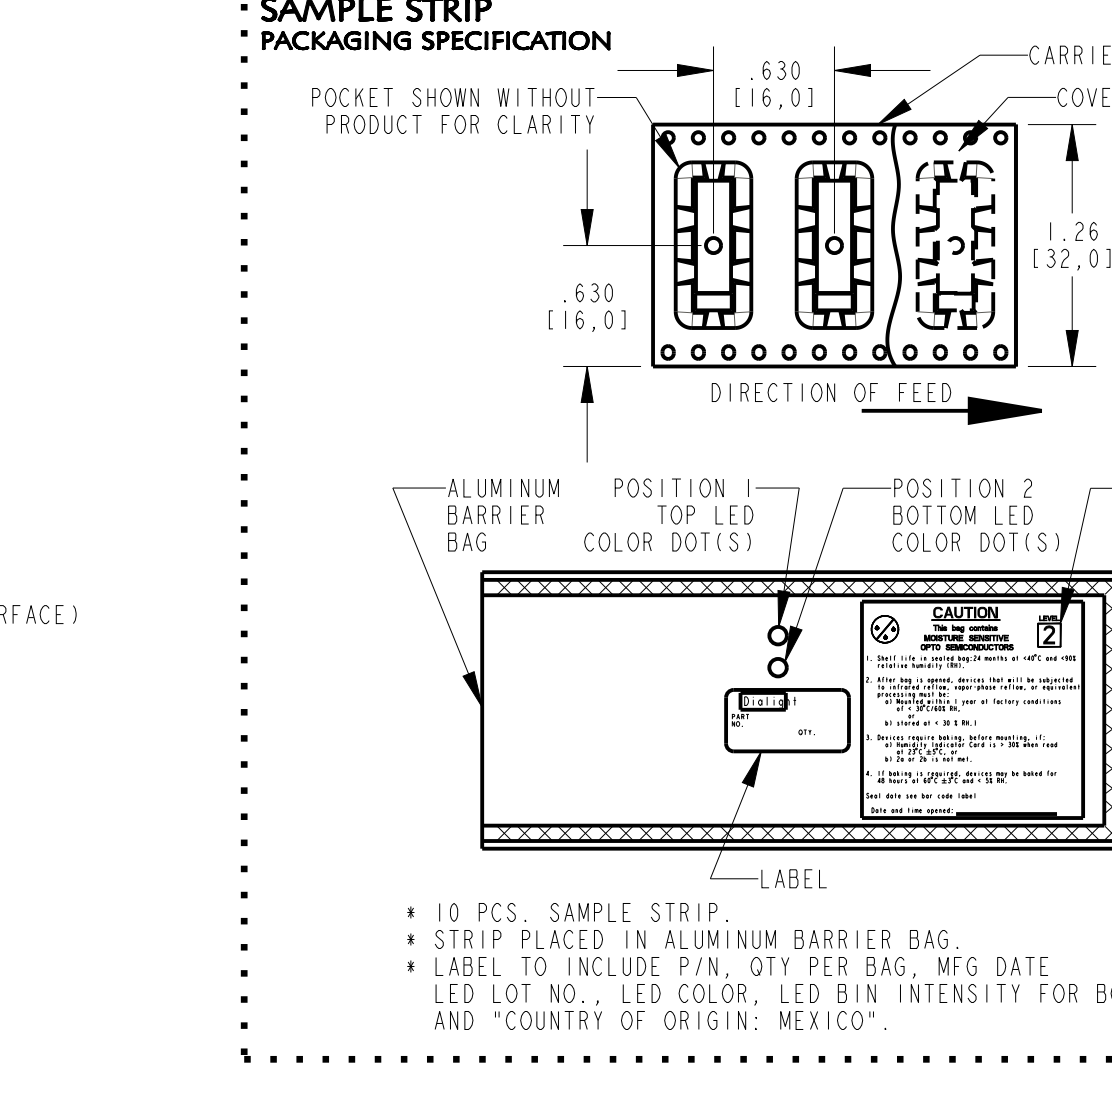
RFACE)

SAMPLE STRIP
PACKAGING SPECIFICATION

.630
[16,0]

CARRIE

COVE

POCKET SHOWN WITHOUT PRODUCT FOR CLARITY

1.26
[32,0]

.630
[16,0]

DIRECTION OF FEED

ALUMINUM BARRIER BAG

POSITION 1 TOP LED COLOR DOT(S)

POSITION 2 BOTTOM LED COLOR DOT(S)

CAUTION
This bag contains
MOISTURE SENSITIVE
OPTO SEMICONDUCTORS

LEVEL
2

1. Shelf life in sealed bag:24 months at <40°C and <90% relative humidity (RH).

2. After bag is opened, devices that will be subjected to infrared reflow, vapor-phase reflow, or equivalent processing must be:
a) Mounted within 1 year of factory conditions of < 30°C/60% RH,
or
b) stored at < 30 % RH.)

3. Devices require baking, before mounting, if:
a) Humidity Indicator Card is > 30% when read at 23°C ±5°C, or
b) 2a or 2b is not met.

4. If baking is required, devices may be baked for 48 hours at 60°C ±3°C and < 5% RH.

Seal date see bar code label

Date and time opened:

Dialight
PART NO.
QTY.

LABEL

* 10 PCS. SAMPLE STRIP.
* STRIP PLACED IN ALUMINUM BARRIER BAG.
* LABEL TO INCLUDE P/N, QTY PER BAG, MFG DATE LED LOT NO., LED COLOR, LED BIN INTENSITY FOR B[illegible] AND "COUNTRY OF ORIGIN: MEXICO".